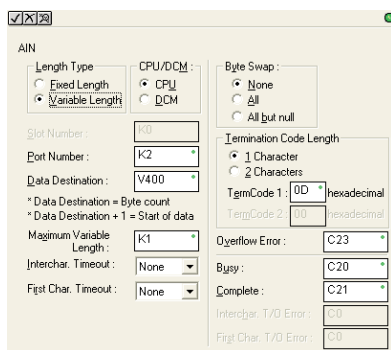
AIN

Length Type
Fixed Length
Variable Length

CPU/DCM :
CPU
DCM

Byte Swap :
None
All
All but null

Slot Number : K0

Port Number : K2

Data Destination : V400

* Data Destination = Byte count
* Data Destination + 1 = Start of data

Maximum Variable Length : K1

Interchar. Timeout : None

First Char. Timeout : None

Termination Code Length
1 Character
2 Characters

TermCode 1 : 0D hexadecimal
TermCode 2 : 00 hexadecimal

Overflow Error : C23

Busy : C20

Complete : C21

Interchar. T/O Error : C0

First Char. T/O Error : C0